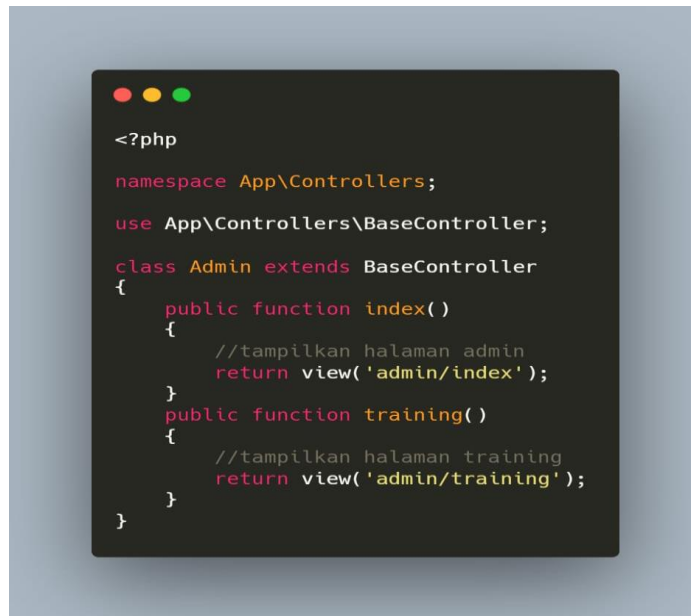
<?php

namespace App\Controllers;

use App\Controllers\BaseController;

class Admin extends BaseController
{
    public function index()
    {
        //tampilkan halaman admin
        return view('admin/index');
    }
    public function training()
    {
        //tampilkan halaman training
        return view('admin/training');
    }
}